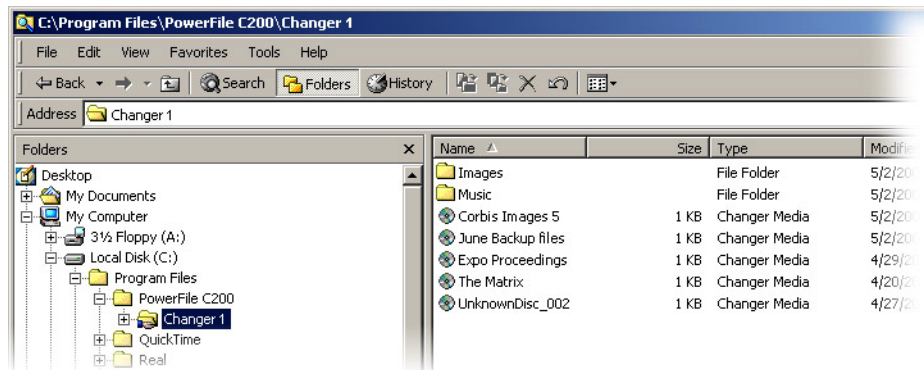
C:\Program Files\PowerFile C200\Changer 1

File Edit View Favorites Tools Help

Back Search Folders History

Address Changer 1

Folders ×

Desktop
My Documents
My Computer
3½ Floppy (A:)
Local Disk (C:)
Program Files
PowerFile C200
Changer 1
QuickTime
Real

| Name | Size | Type | Modifi |
|---|---|---|---|
| Images | | File Folder | 5/2/20 |
| Music | | File Folder | 5/2/20 |
| Corbis Images 5 | 1 KB | Changer Media | 5/2/20 |
| June Backup files | 1 KB | Changer Media | 5/2/20 |
| Expo Proceedings | 1 KB | Changer Media | 4/29/2 |
| The Matrix | 1 KB | Changer Media | 4/20/2 |
| UnknownDisc_002 | 1 KB | Changer Media | 4/27/2 |